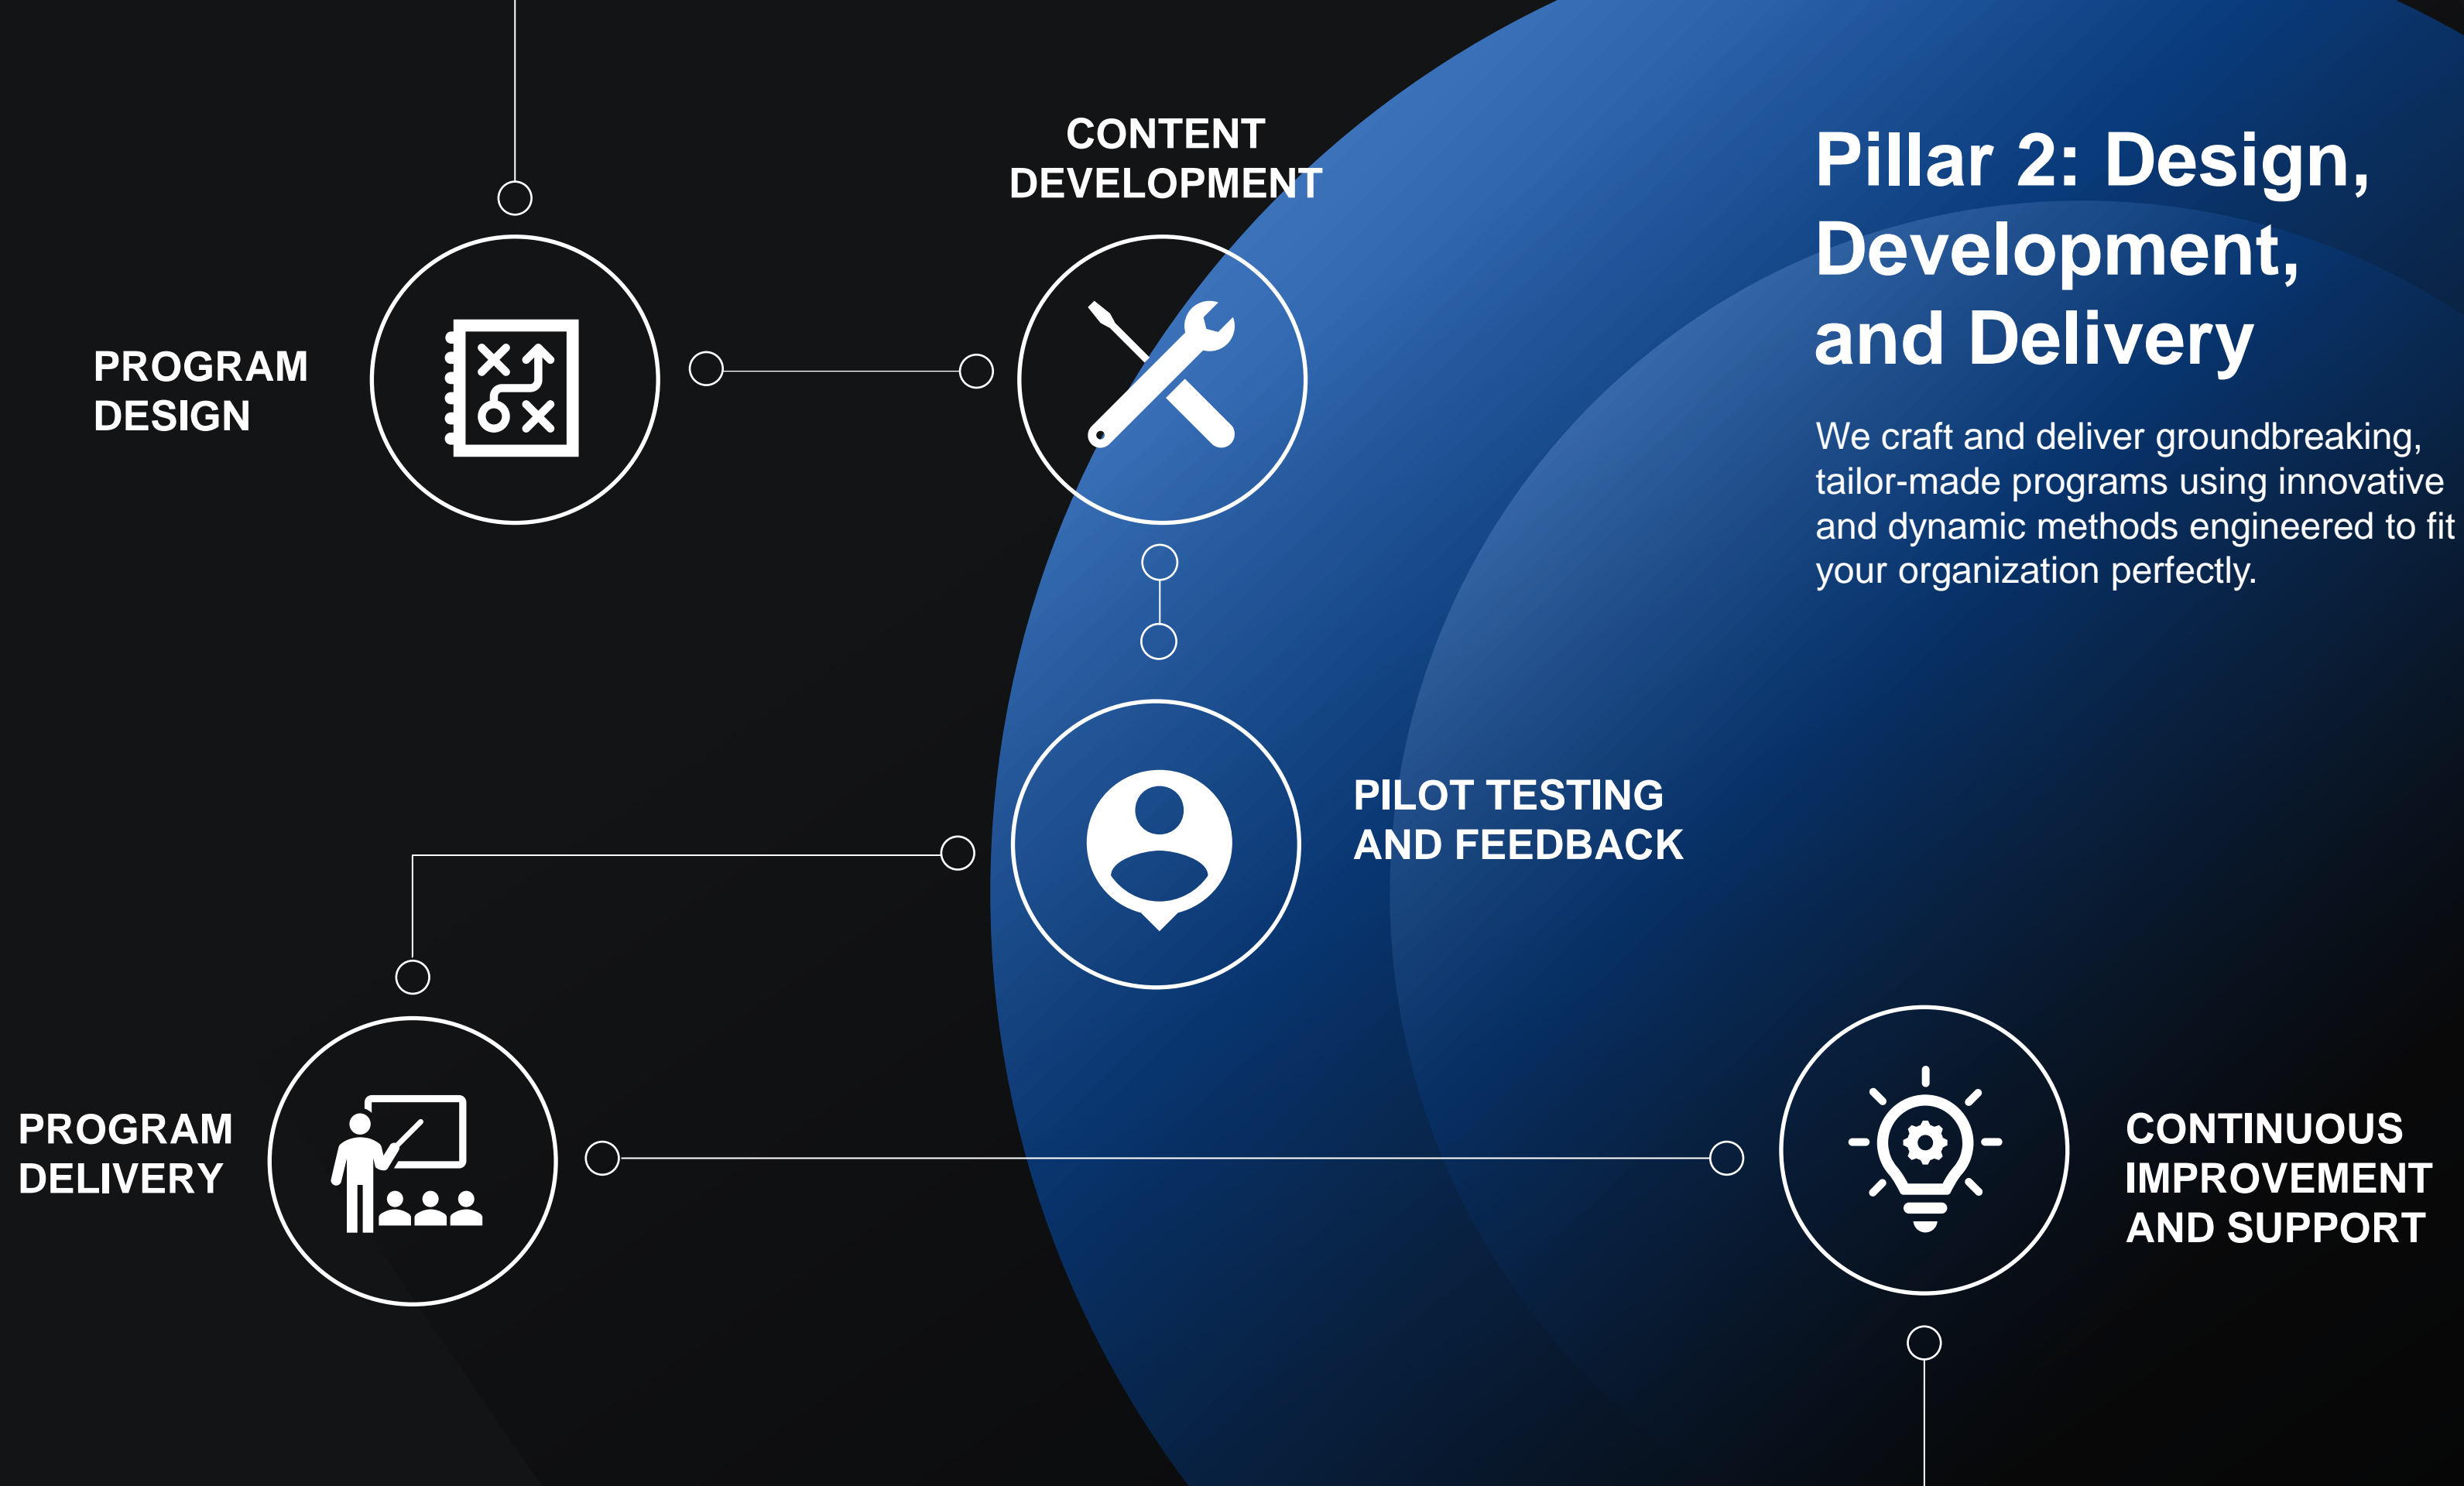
Pillar 2: Design, Development, and Delivery

We craft and deliver groundbreaking, tailor-made programs using innovative and dynamic methods engineered to fit your organization perfectly.

PROGRAM DESIGN

CONTENT DEVELOPMENT

PILOT TESTING AND FEEDBACK

PROGRAM DELIVERY

CONTINUOUS IMPROVEMENT AND SUPPORT